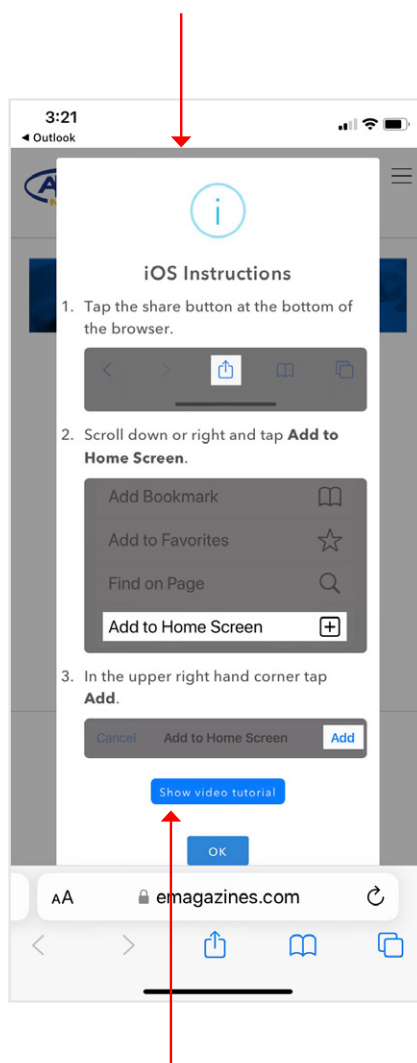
3:21
◀ Outlook

iOS Instructions

1. Tap the share button at the bottom of the browser.

2. Scroll down or right and tap **Add to Home Screen**.

Add Bookmark

Add to Favorites

Find on Page

Add to Home Screen

3. In the upper right hand corner tap **Add**.

Cancel Add to Home Screen Add

Show video tutorial

OK

AA emagazines.com